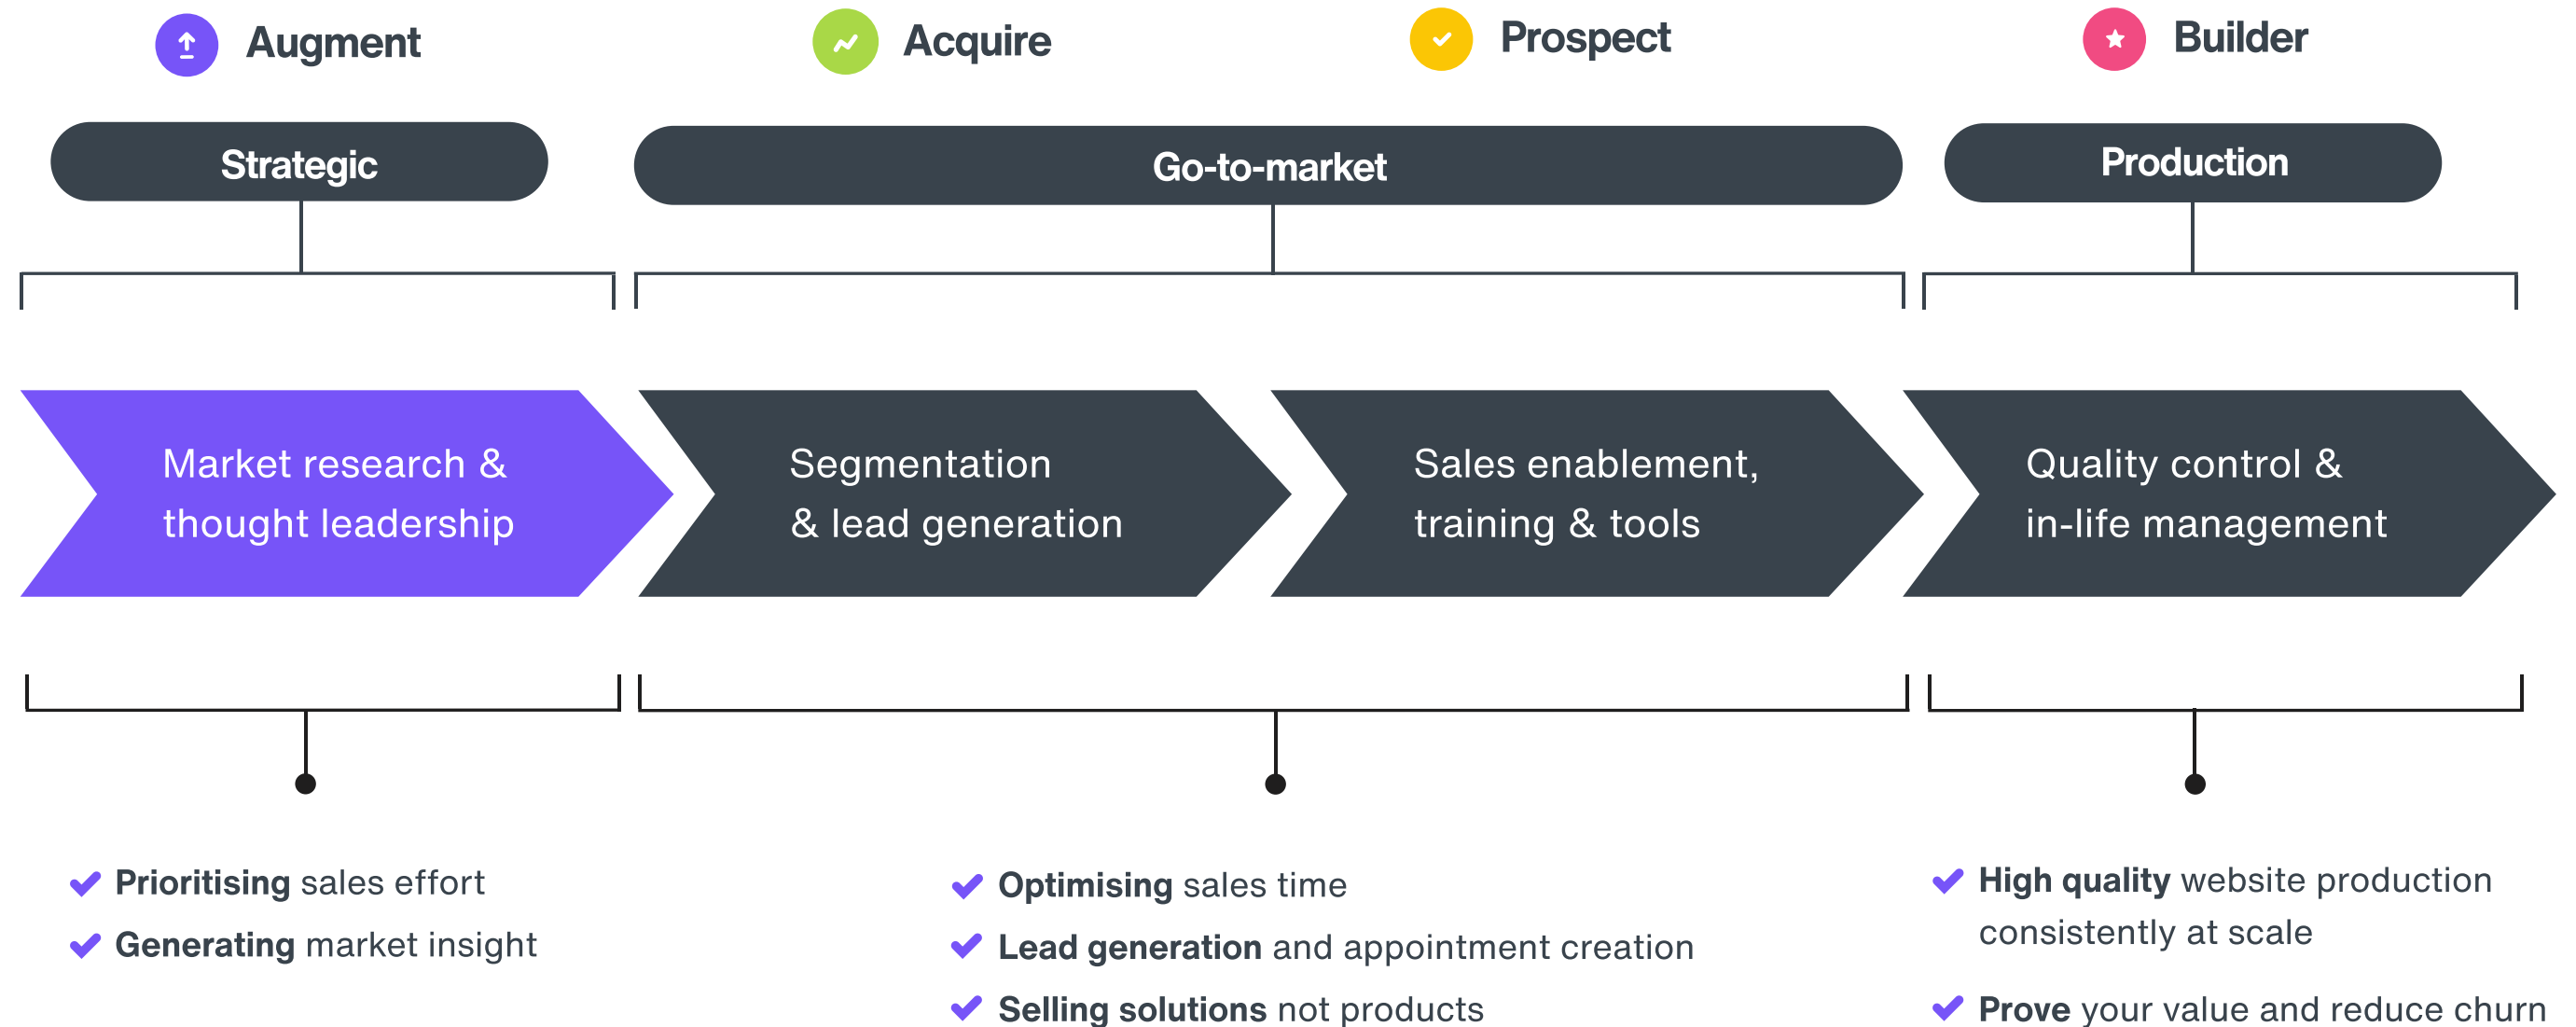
Augment

Acquire

Prospect

Builder

Strategic

Go-to-market

Production

Market research & thought leadership

Segmentation & lead generation

Sales enablement, training & tools

Quality control & in-life management

**Prioritising** sales effort

**Generating** market insight

**Optimising** sales time

**Lead generation** and appointment creation

**Selling solutions** not products

**High quality** website production consistently at scale

**Prove** your value and reduce churn